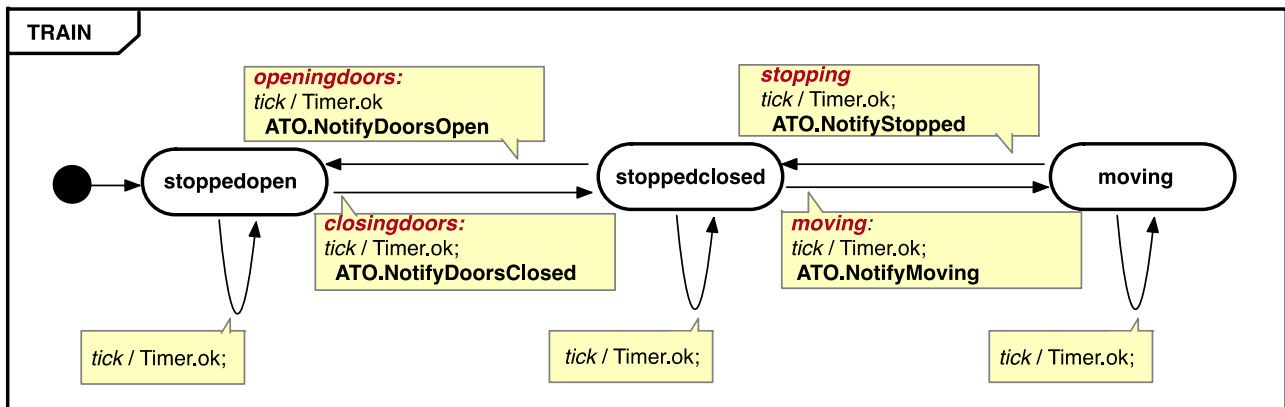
TRAIN

openingdoors:
tick / Timer.ok
ATO.NotifyDoorsOpen

stopping
tick / Timer.ok;
ATO.NotifyStopped

stoppedopen

stoppedclosed

moving

closingdoors:
tick / Timer.ok;
ATO.NotifyDoorsClosed

moving:
tick / Timer.ok;
ATO.NotifyMoving

tick / Timer.ok;

tick / Timer.ok;

tick / Timer.ok;